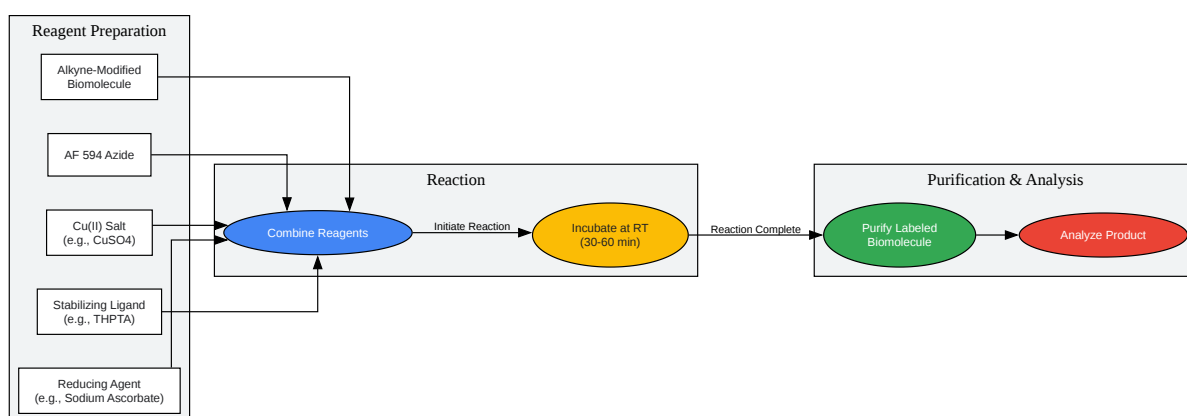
Reagent Preparation

Alkyne-Modified Biomolecule

AF 594 Azide

Cu(II) Salt (e.g., CuSO4)

Stabilizing Ligand (e.g., THPTA)

Reducing Agent (e.g., Sodium Ascorbate)

Reaction

Combine Reagents

Initiate Reaction

Incubate at RT (30-60 min)

Reaction Complete

Purification & Analysis

Purify Labeled Biomolecule

Analyze Product